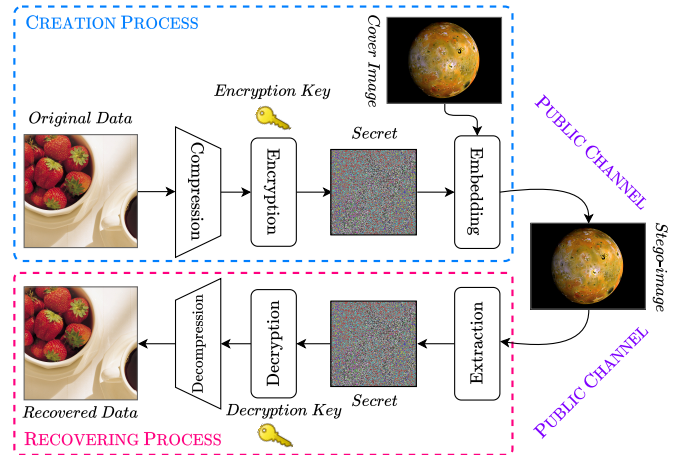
Creation Process

Cover Image

Encryption Key

Original Data

Secret

Compression

Encryption

Embedding

Public Channel

Stego-image

Decompression

Decryption

Extraction

Public Channel

Recovered Data

Decryption Key

Secret

Recovering Process